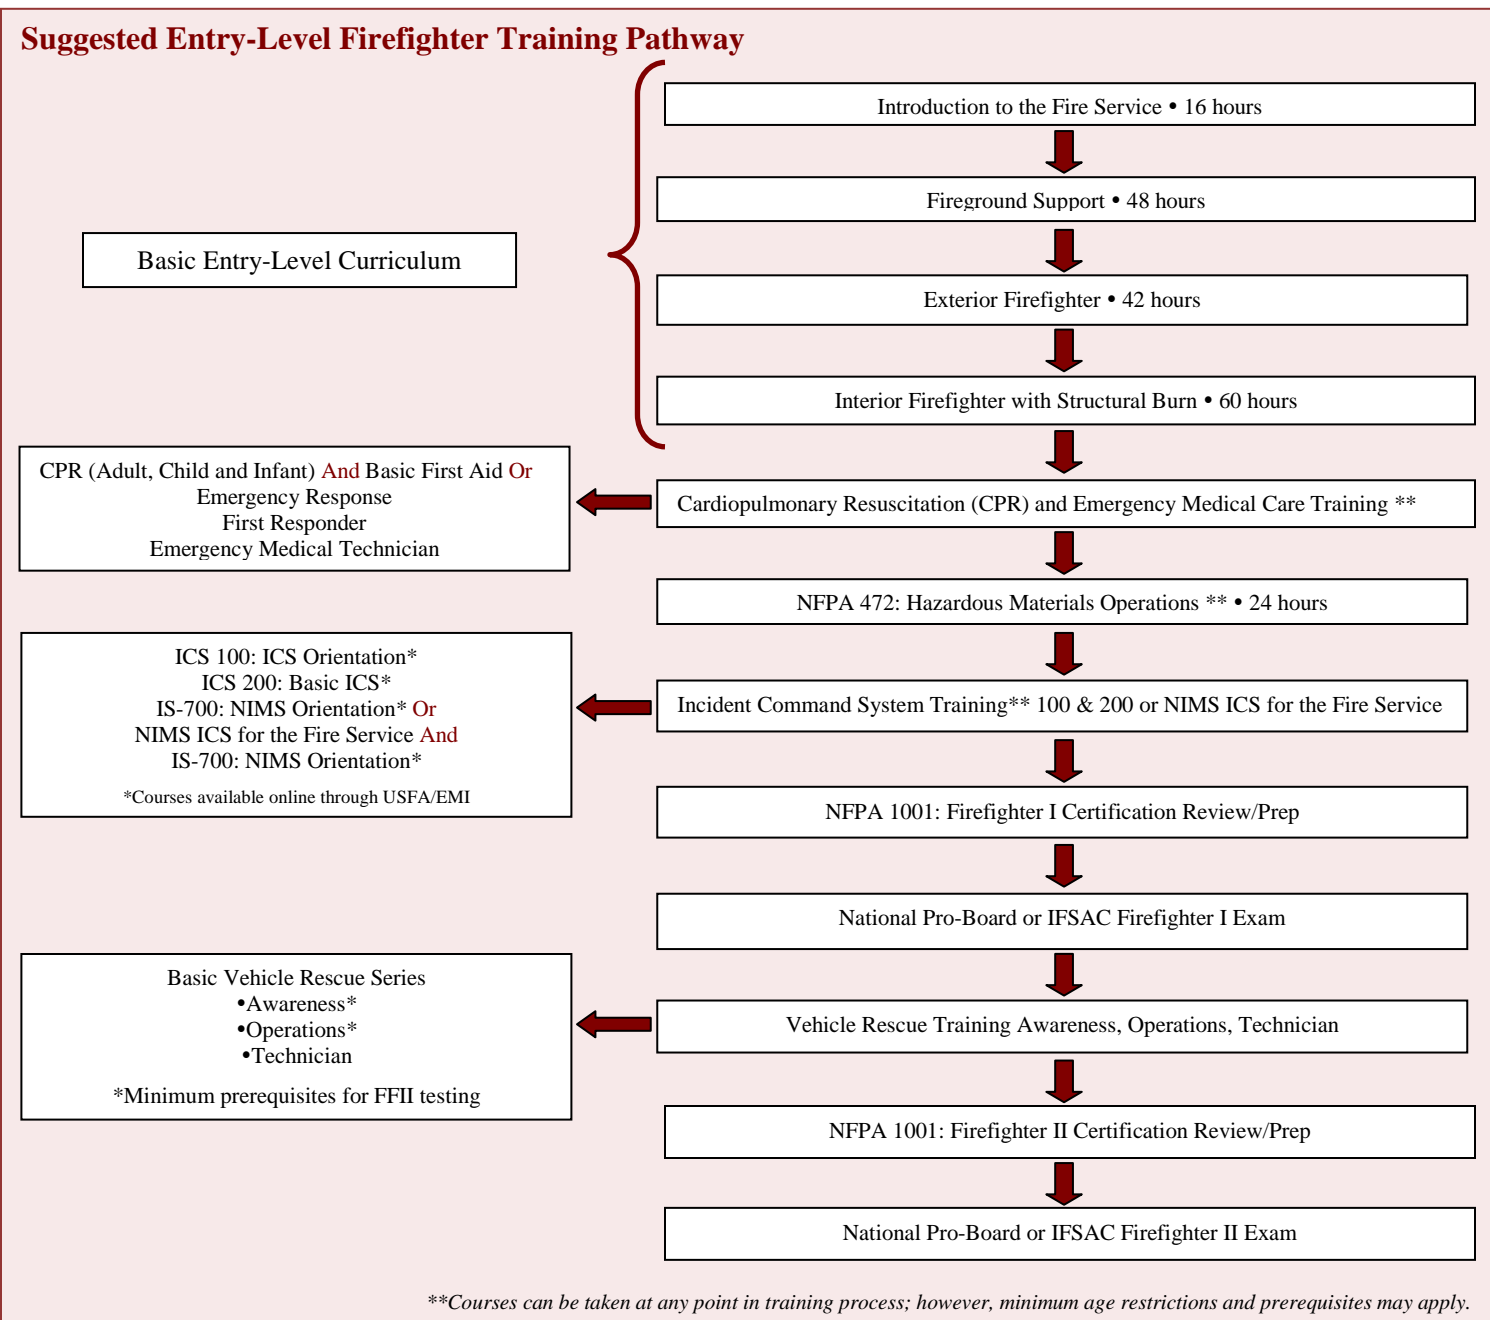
Suggested Entry-Level Firefighter Training Pathway

Basic Entry-Level Curriculum

Introduction to the Fire Service • 16 hours

Fireground Support • 48 hours

Exterior Firefighter • 42 hours

Interior Firefighter with Structural Burn • 60 hours

CPR (Adult, Child and Infant) And Basic First Aid Or
Emergency Response
First Responder
Emergency Medical Technician

Cardiopulmonary Resuscitation (CPR) and Emergency Medical Care Training **

NFPA 472: Hazardous Materials Operations ** • 24 hours

ICS 100: ICS Orientation*
ICS 200: Basic ICS*
IS-700: NIMS Orientation* Or
NIMS ICS for the Fire Service And
IS-700: NIMS Orientation*

*Courses available online through USFA/EMI

Incident Command System Training** 100 & 200 or NIMS ICS for the Fire Service

NFPA 1001: Firefighter I Certification Review/Prep

National Pro-Board or IFSAC Firefighter I Exam

Basic Vehicle Rescue Series
•Awareness*
•Operations*
•Technician

*Minimum prerequisites for FFII testing

Vehicle Rescue Training Awareness, Operations, Technician

NFPA 1001: Firefighter II Certification Review/Prep

National Pro-Board or IFSAC Firefighter II Exam

**Courses can be taken at any point in training process; however, minimum age restrictions and prerequisites may apply.